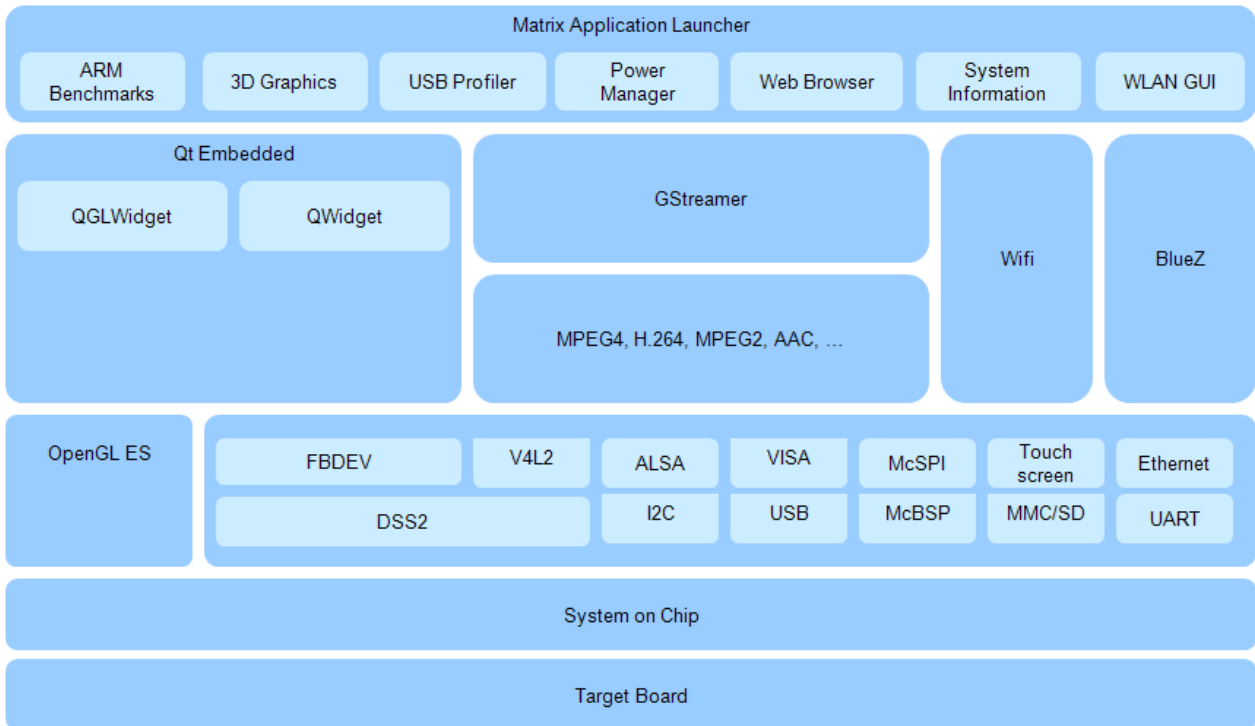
Matrix Application Launcher

ARM Benchmarks

3D Graphics

USB Profiler

Power Manager

Web Browser

System Information

WLAN GUI

Qt Embedded

QGLWidget

QWidget

GStreamer

MPEG4, H.264, MPEG2, AAC, ...

Wifi

BlueZ

OpenGL ES

FBDEV

V4L2

DSS2

ALSA

I2C

VISA

USB

McSPI

McBSP

Touch screen

MMC/SD

Ethernet

UART

System on Chip

Target Board